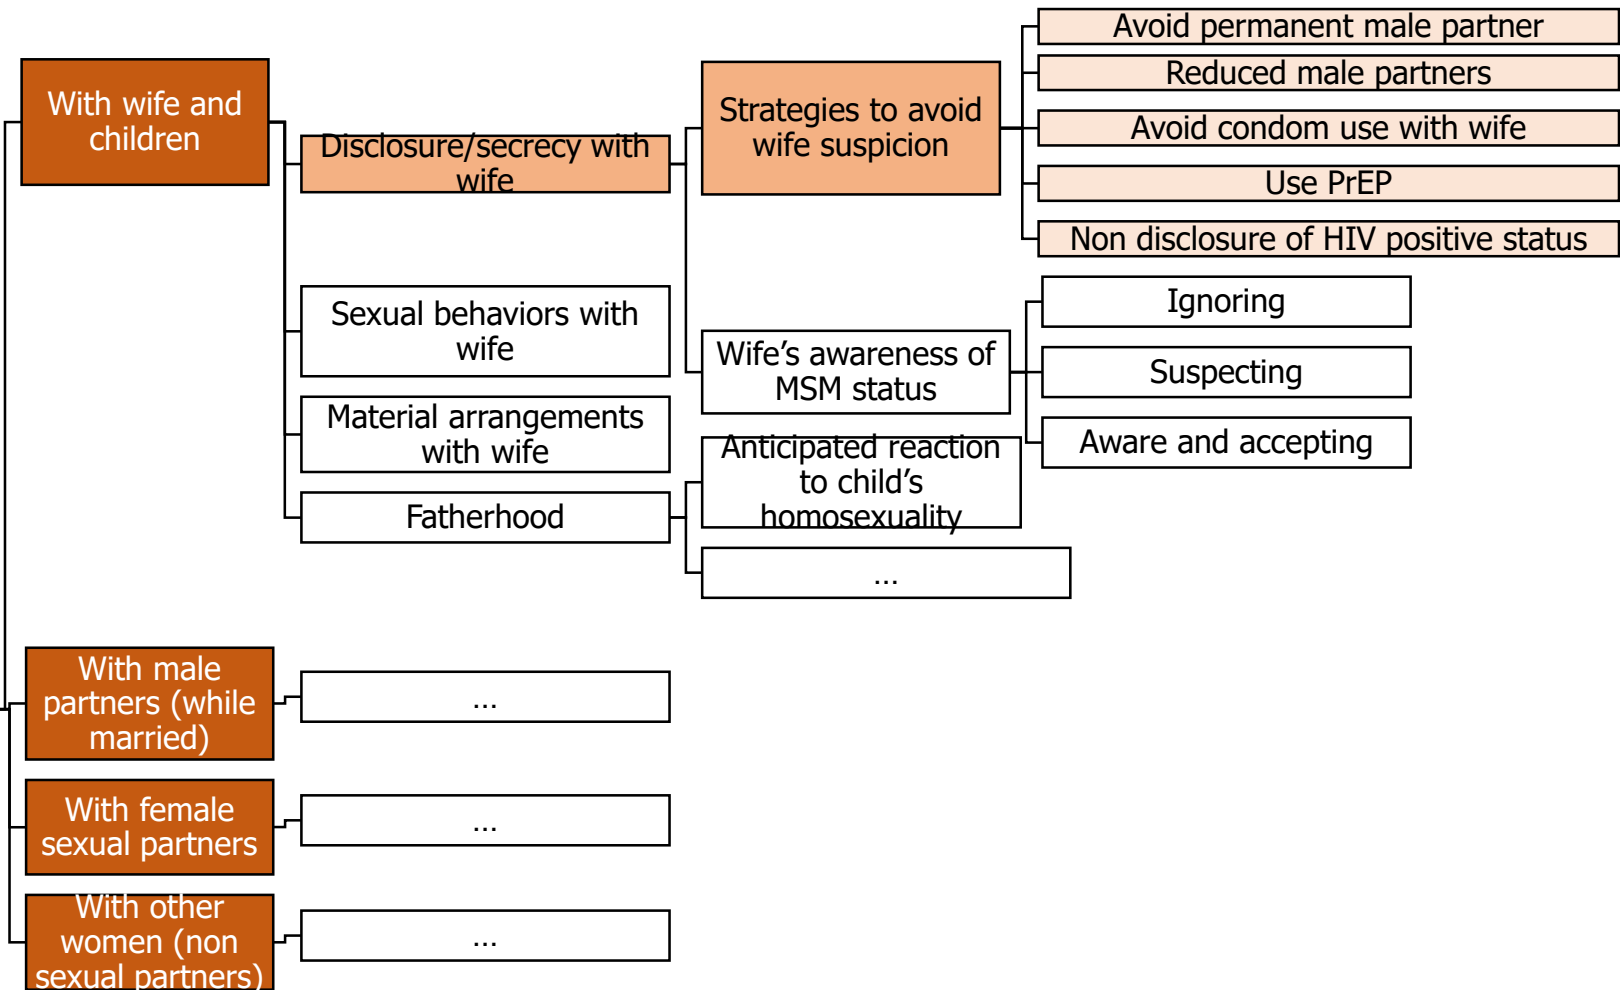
With wife and children

Disclosure/secrecy with wife

Strategies to avoid wife suspicion

Avoid permanent male partner

Reduced male partners

Avoid condom use with wife

Use PrEP

Non disclosure of HIV positive status

Sexual behaviors with wife

Wife's awareness of MSM status

Ignoring

Suspecting

Aware and accepting

Material arrangements with wife

Anticipated reaction to child's homosexuality

Fatherhood

...

With male partners (while married)

...

With female sexual partners

...

With other women (non sexual partners)

...